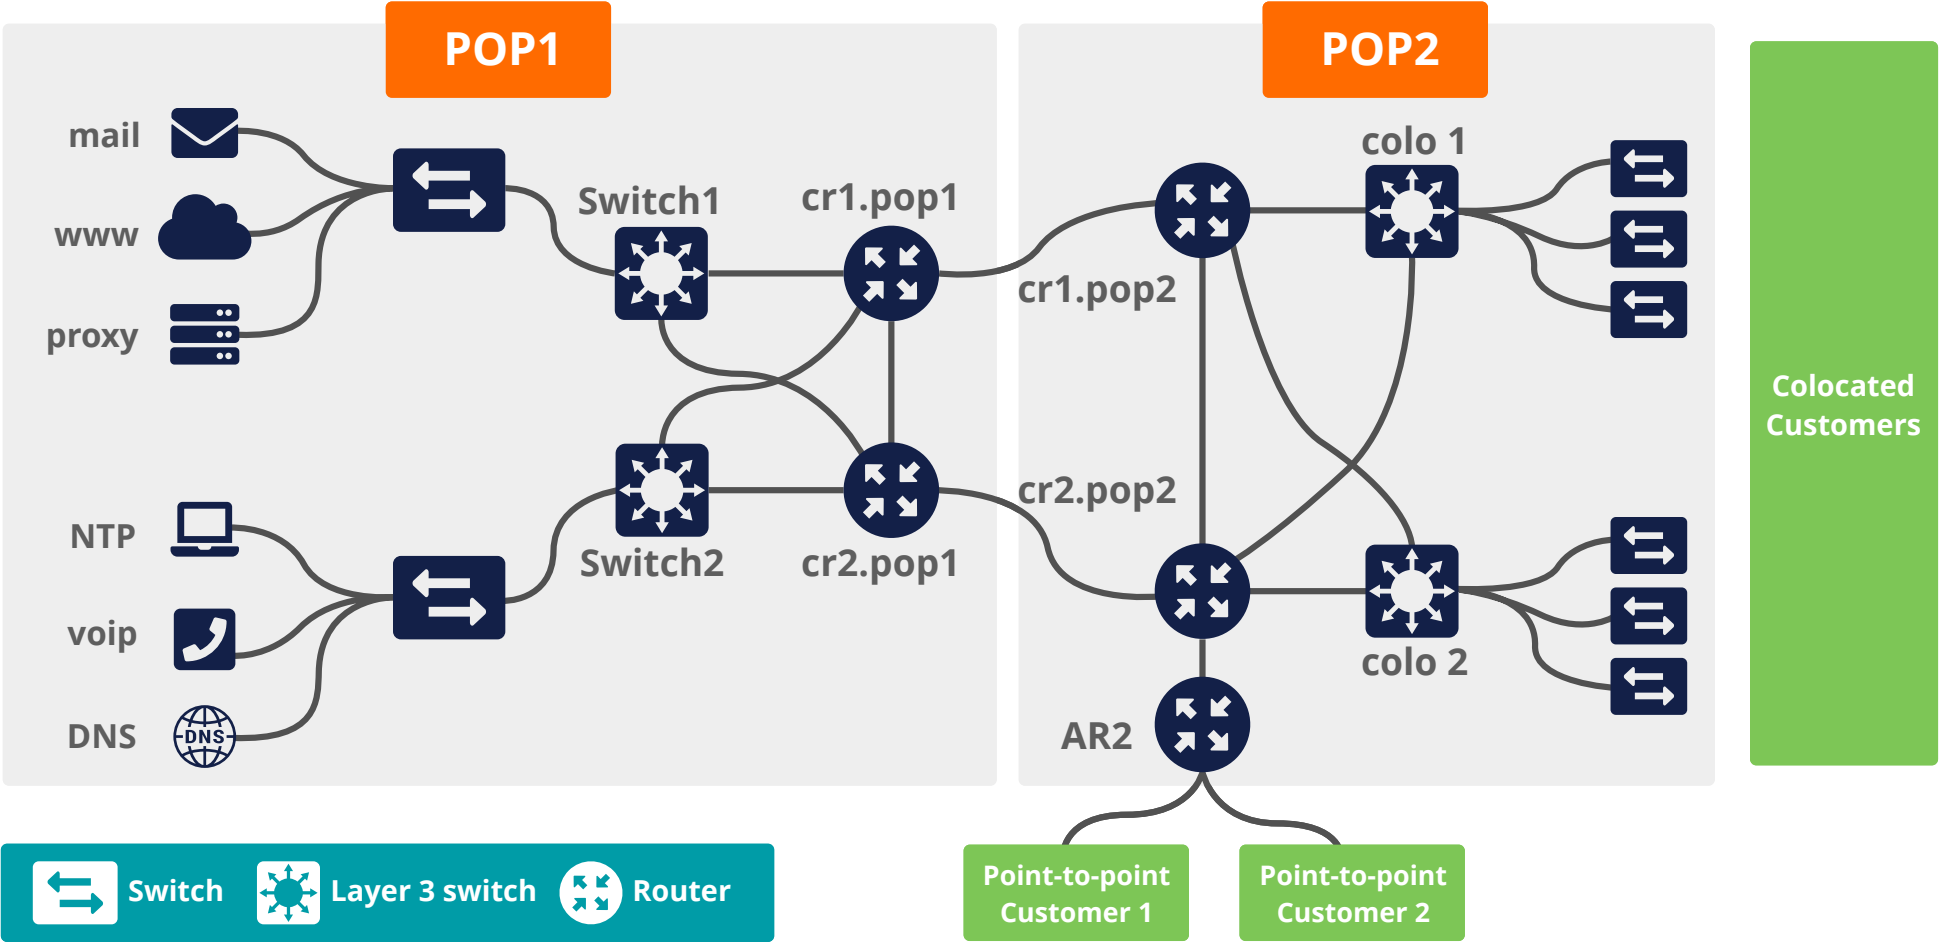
POP1

POP2

mail

www

proxy

Switch1

cr1.pop1

cr1.pop2

colo 1

NTP

voip

DNS

DNS

Switch2

cr2.pop1

cr2.pop2

colo 2

AR2

Colocated Customers

Switch

Layer 3 switch

Router

Point-to-point Customer 1

Point-to-point Customer 2